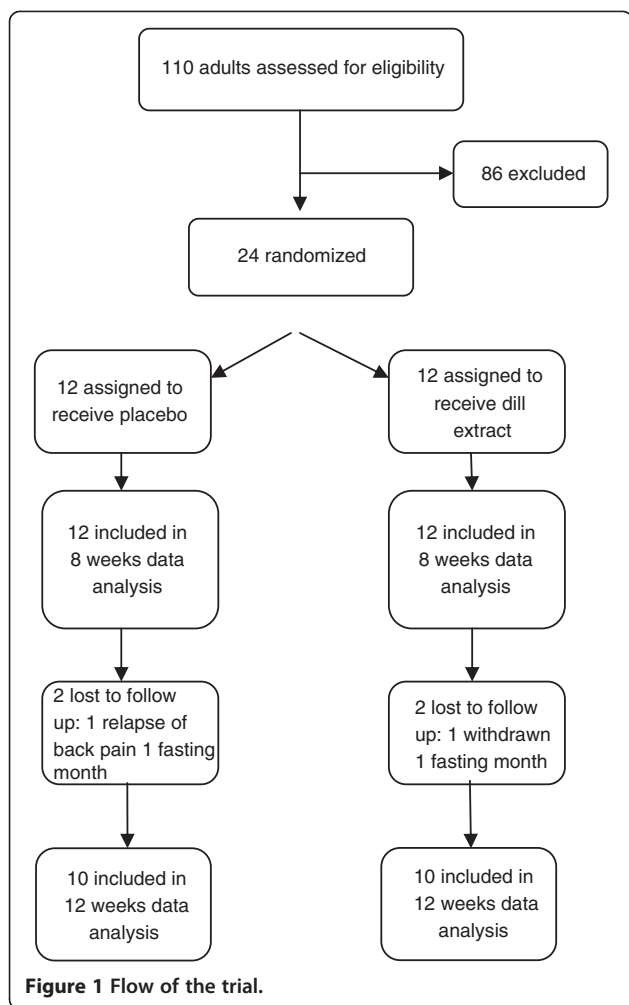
110 adults assessed for eligibility

86 excluded

24 randomized

12 assigned to receive placebo

12 assigned to receive dill extract

12 included in 8 weeks data analysis

12 included in 8 weeks data analysis

2 lost to follow up: 1 relapse of back pain 1 fasting month

2 lost to follow up: 1 withdrawn 1 fasting month

10 included in 12 weeks data analysis

10 included in 12 weeks data analysis

**Figure 1 Flow of the trial.**